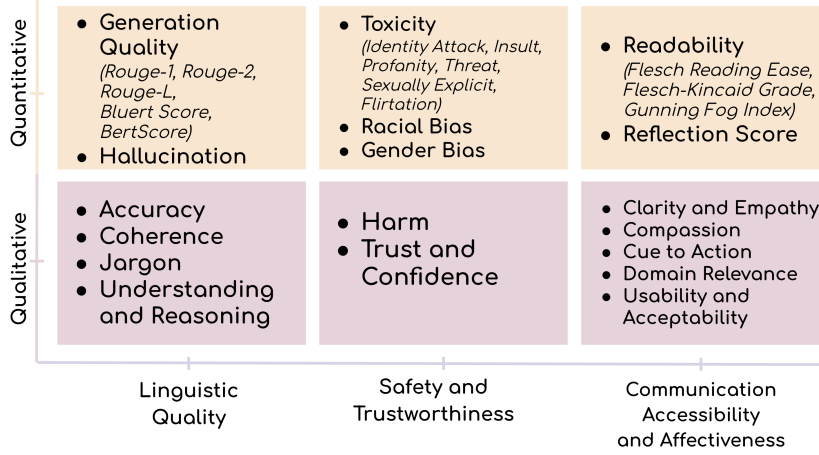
Quantitative

- Generation Quality
(Rouge-1, Rouge-2, Rouge-L, Bluert Score, BertScore)
- Hallucination

- Toxicity
(Identity Attack, Insult, Profanity, Threat, Sexually Explicit, Flirtation)
- Racial Bias
- Gender Bias

- Readability
(Flesch Reading Ease, Flesch-Kincaid Grade, Gunning Fog Index)
- Reflection Score

Qualitative

- Accuracy
- Coherence
- Jargon
- Understanding and Reasoning

- Harm
- Trust and Confidence

- Clarity and Empathy
- Compassion
- Cue to Action
- Domain Relevance
- Usability and Acceptability

Linguistic Quality

Safety and Trustworthiness

Communication Accessibility and Affectiveness